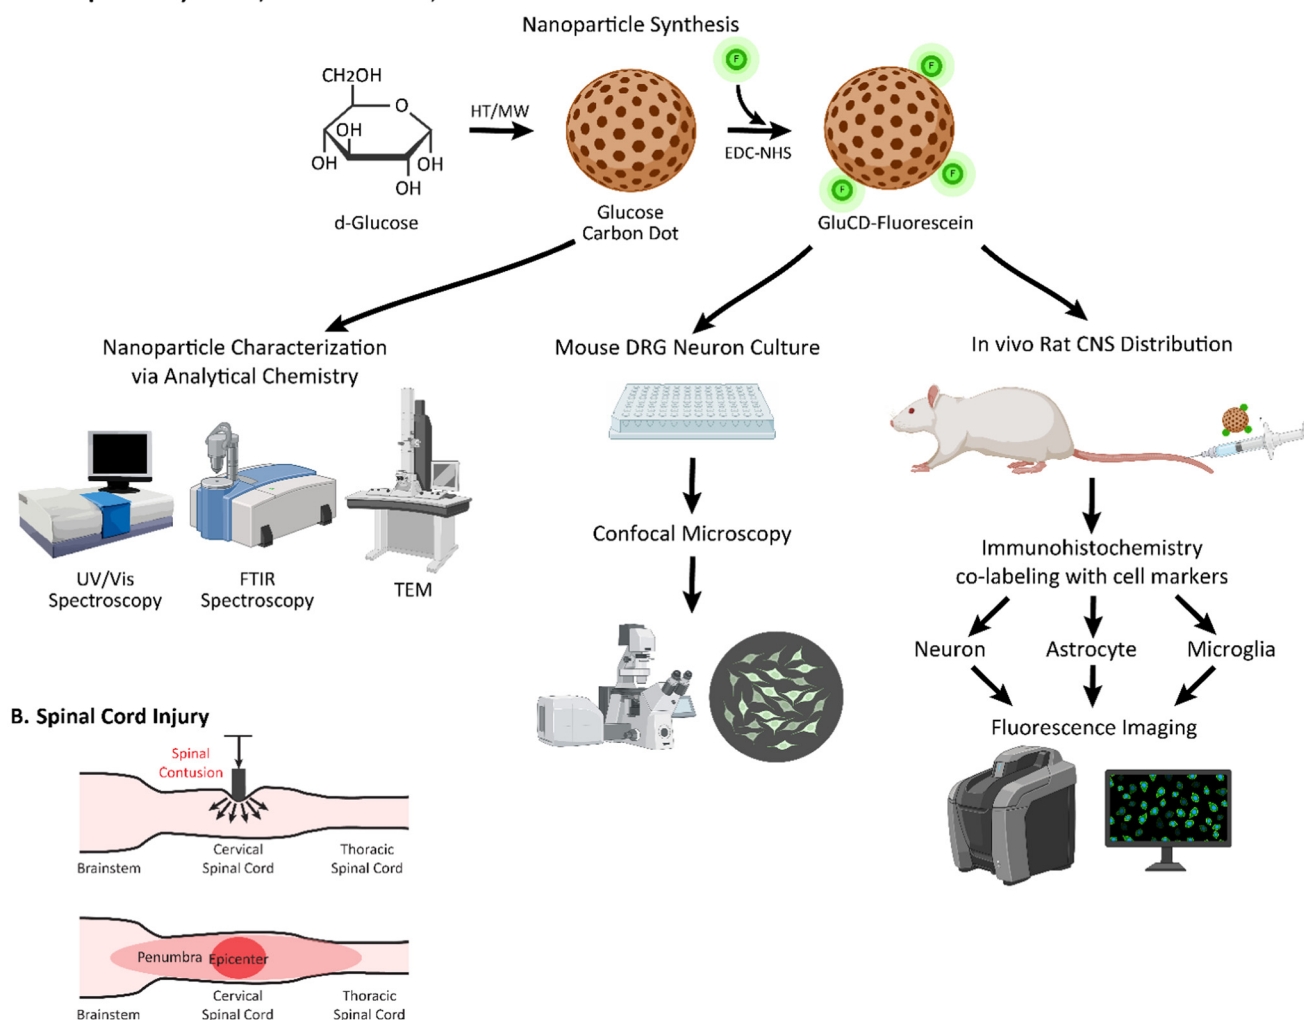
Nanoparticle Synthesis

CH2OH
O
OH
OH
OH
OH
d-Glucose

HT/MW

Glucose Carbon Dot

F

EDC-NHS

F
F
F
GluCD-Fluorescein

Nanoparticle Characterization via Analytical Chemistry

UV/Vis Spectroscopy

FTIR Spectroscopy

TEM

Mouse DRG Neuron Culture

Confocal Microscopy

In vivo Rat CNS Distribution

Immunohistochemistry co-labeling with cell markers

Neuron

Astrocyte

Microglia

Fluorescence Imaging

B. Spinal Cord Injury

Spinal Contusion

Brainstem

Cervical Spinal Cord

Thoracic Spinal Cord

Penumbra

Epicenter

Brainstem

Cervical Spinal Cord

Thoracic Spinal Cord